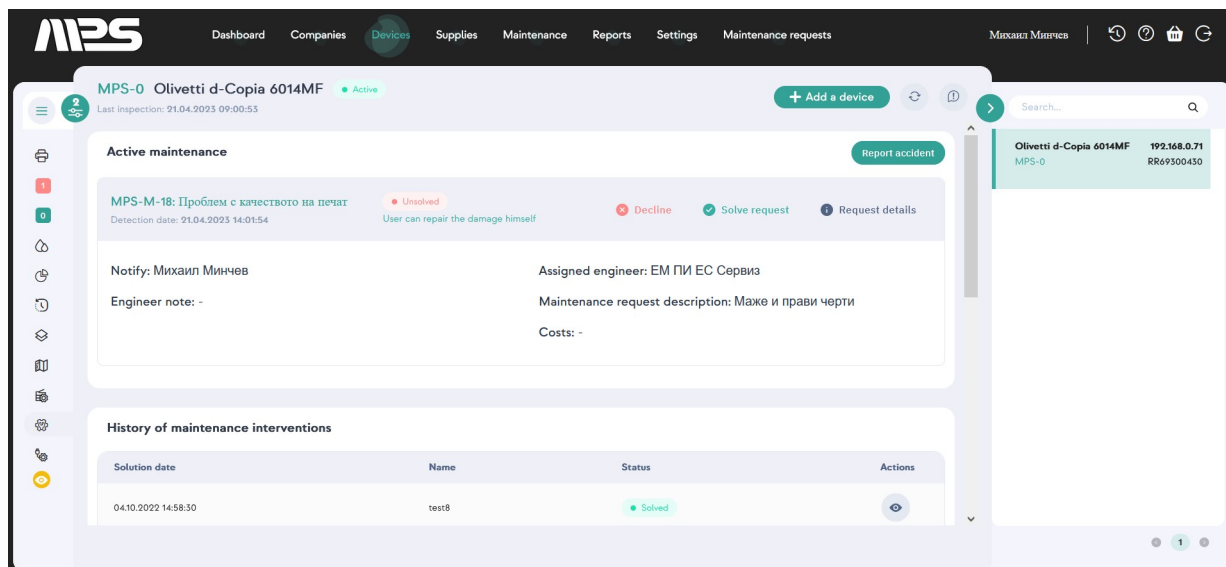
MPS

Dashboard Companies Devices Supplies Maintenance Reports Settings Maintenance requests

Михаил Минчев

MPS-0 Olivetti d-Copia 6014MF • Active
Last inspection: 21.04.2023 09:00:53

+ Add a device

Search...

Olivetti d-Copia 6014MF 192.168.0.71
MPS-0 RR69300430

1
0

Active maintenance

Report accident

MPS-M-18: Проблем с качеството на печат
Detection date: 21.04.2023 14:01:54

• Unsolved
User can repair the damage himself

Decline Solve request Request details

Notify: Михаил Минчев

Assigned engineer: ЕМ ПИ ЕС Сервиз

Engineer note: -

Maintenance request description: Маже и прави черти

Costs: -

History of maintenance interventions

| Solution date | Name | Status | Actions |
|---|---|---|---|
| 04.10.2022 14:58:30 | test8 | • Solved | |

1